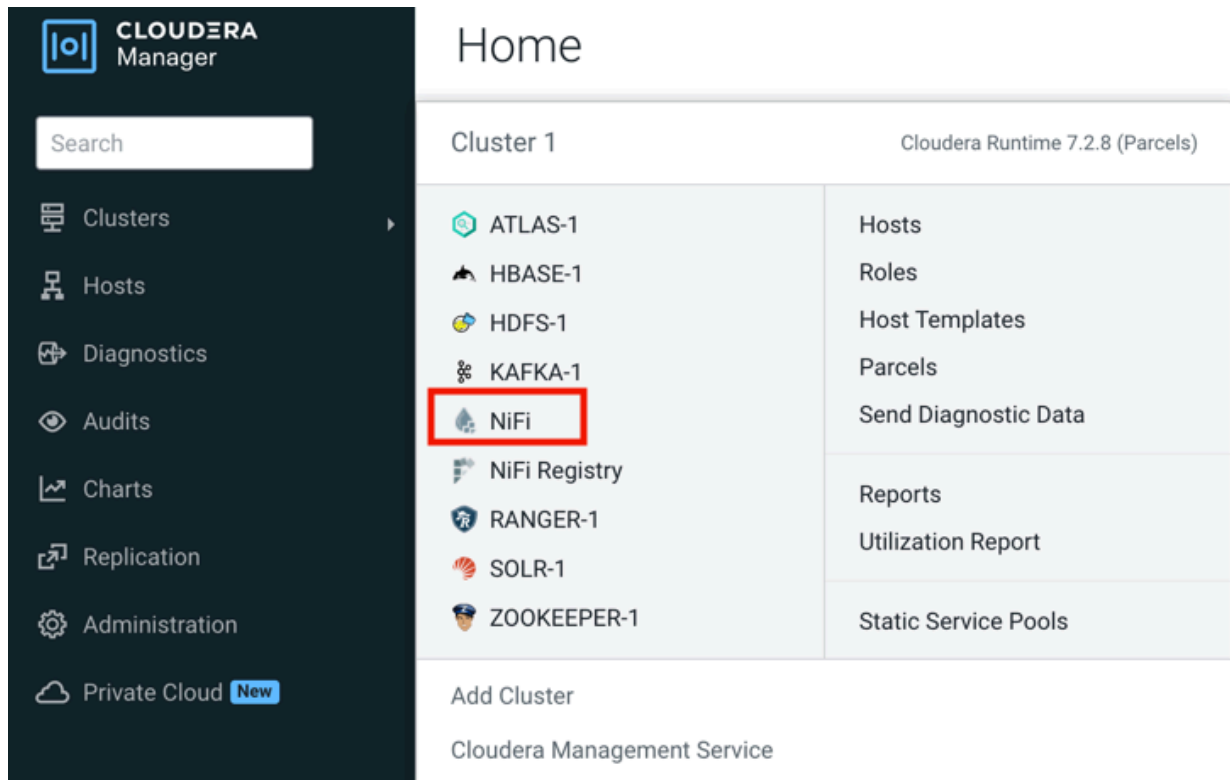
CLOUDERA
Manager

Search

Clusters

Hosts

Diagnostics

Audits

Charts

Replication

Administration

Private Cloud New

Home

Cluster 1

Cloudera Runtime 7.2.8 (Parcels)

ATLAS-1
HBASE-1
HDFS-1
KAFKA-1
NiFi
NiFi Registry
RANGER-1
SOLR-1
ZOOKEEPER-1

Hosts
Roles
Host Templates
Parcels
Send Diagnostic Data

Reports
Utilization Report

Static Service Pools

Add Cluster

Cloudera Management Service